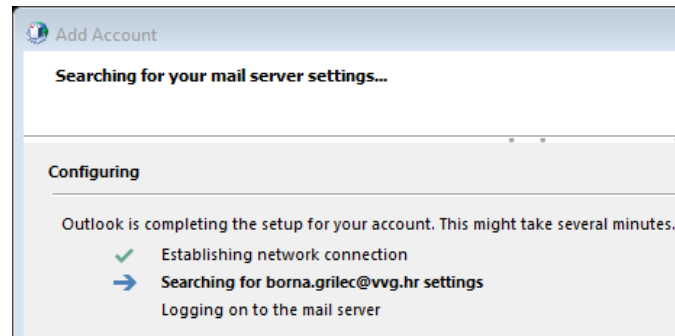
Add Account

Searching for your mail server settings...

Configuring

Outlook is completing the setup for your account. This might take several minutes.

Establishing network connection

Searching for borna.grilec@vvg.hr settings

Logging on to the mail server